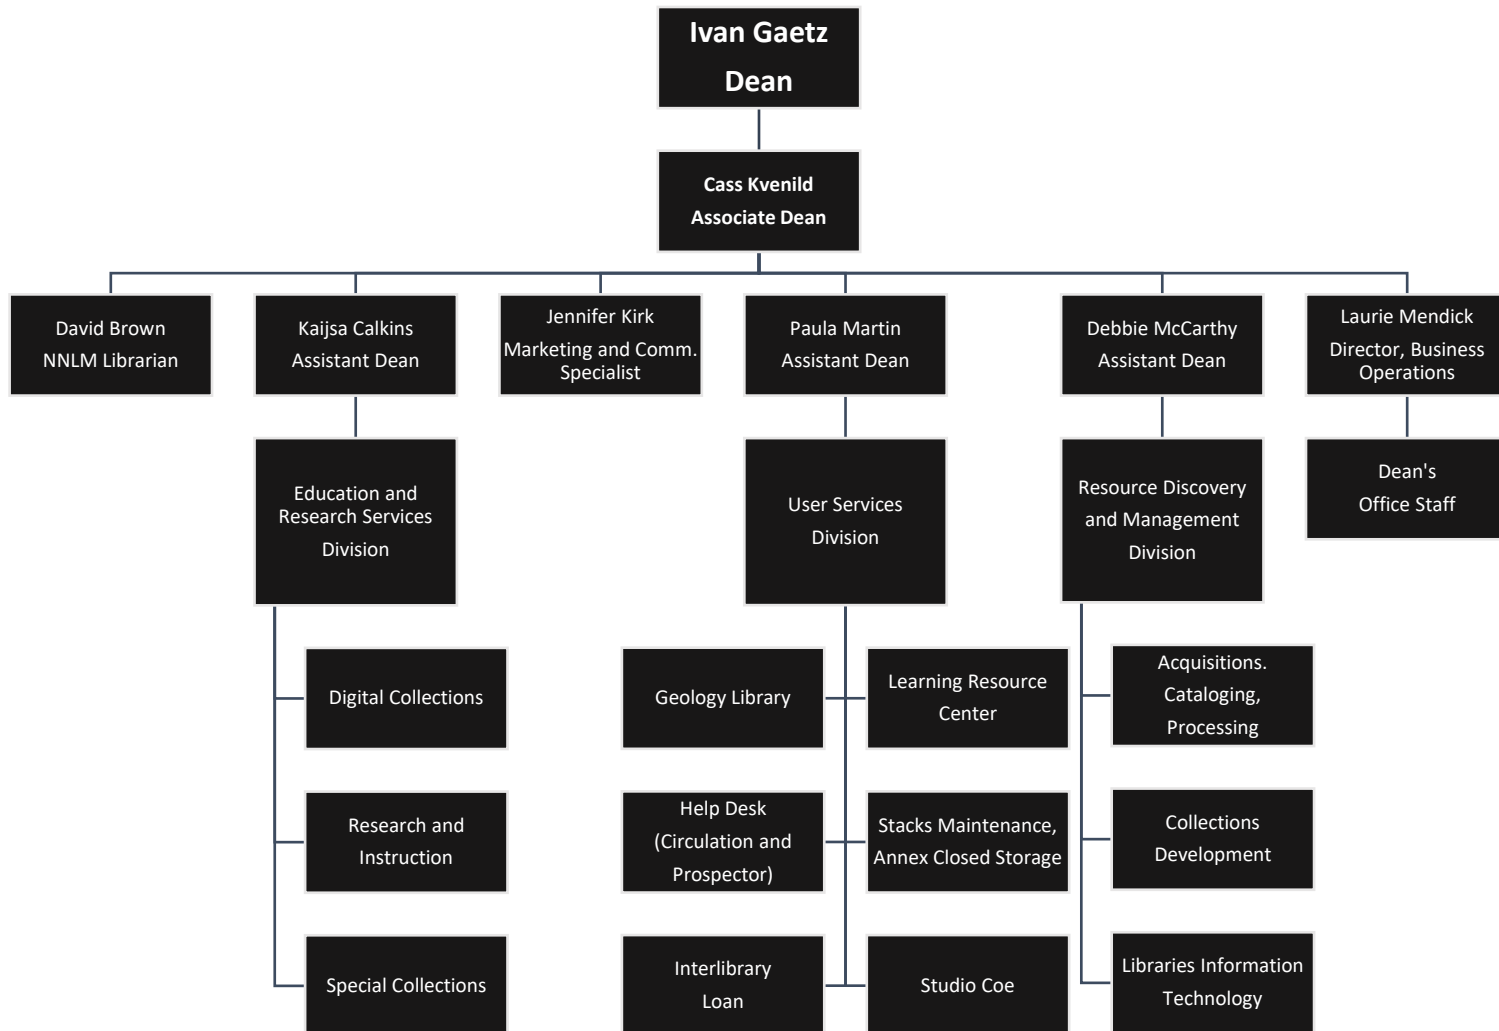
Ivan Gaetz
Dean

Cass Kvenild
Associate Dean

David Brown
NNLM Librarian

Kaijsa Calkins
Assistant Dean

Jennifer Kirk
Marketing and Comm. Specialist

Paula Martin
Assistant Dean

Debbie McCarthy
Assistant Dean

Laurie Mendick
Director, Business Operations

Education and Research Services Division

Digital Collections

Research and Instruction

Special Collections

User Services Division

Geology Library

Learning Resource Center

Help Desk (Circulation and Prospector)

Stacks Maintenance, Annex Closed Storage

Interlibrary Loan

Studio Coe

Resource Discovery and Management Division

Acquisitions. Cataloging, Processing

Collections Development

Libraries Information Technology

Dean's Office Staff